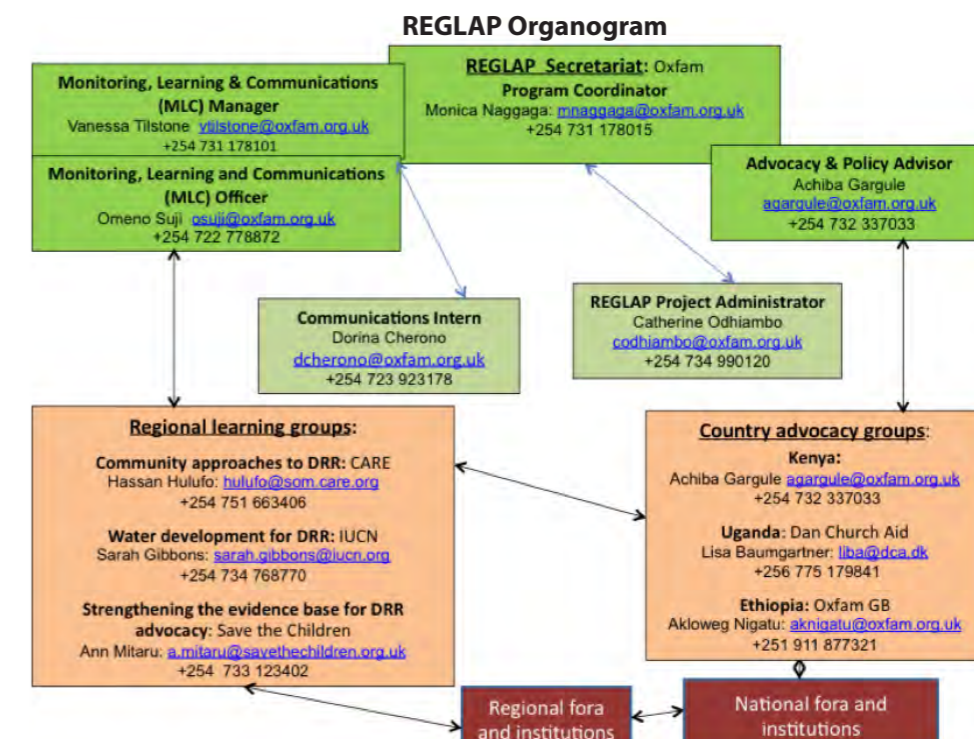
REGLAP Organogram

Monitoring, Learning & Communications (MLC) Manager
Vanessa Tilstone vtilstone@oxfam.org.uk
+254 731 178101

REGLAP Secretariat: Oxfam
Program Coordinator
Monica Naggaga: mnaggaga@oxfam.org.uk
+254 731 178015

Monitoring, Learning and Communications (MLC) Officer
Omeno Suji osuji@oxfam.org.uk
+254 722 778872

Advocacy & Policy Advisor
Achiba Gargule
agargule@oxfam.org.uk
+254 732 337033

Communications Intern
Dorina Cherono
dcherono@oxfam.org.uk
+254 723 923178

REGLAP Project Administrator
Catherine Odhiambo
codhiambo@oxfam.org.uk
+254 734 990120

Regional learning groups:

Community approaches to DRR: CARE
Hassan Hulufo: hulufo@som.care.org
+254 751 663406

Water development for DRR: IUCN
Sarah Gibbons: sarah.gibbons@iucn.org
+254 734 768770

Strengthening the evidence base for DRR advocacy: Save the Children
Ann Mitaru: a.mitaru@savethechildren.org.uk
+254 733 123402

Country advocacy groups:
Kenya:
Achiba Gargule agargule@oxfam.org.uk
+254 732 337033

Uganda: Dan Church Aid
Lisa Baumgartner: liba@dca.dk
+256 775 179841

Ethiopia: Oxfam GB
Akloweg Nigatu: aknigatu@oxfam.org.uk
+251 911 877321

Regional fora and institutions

National fora and institutions